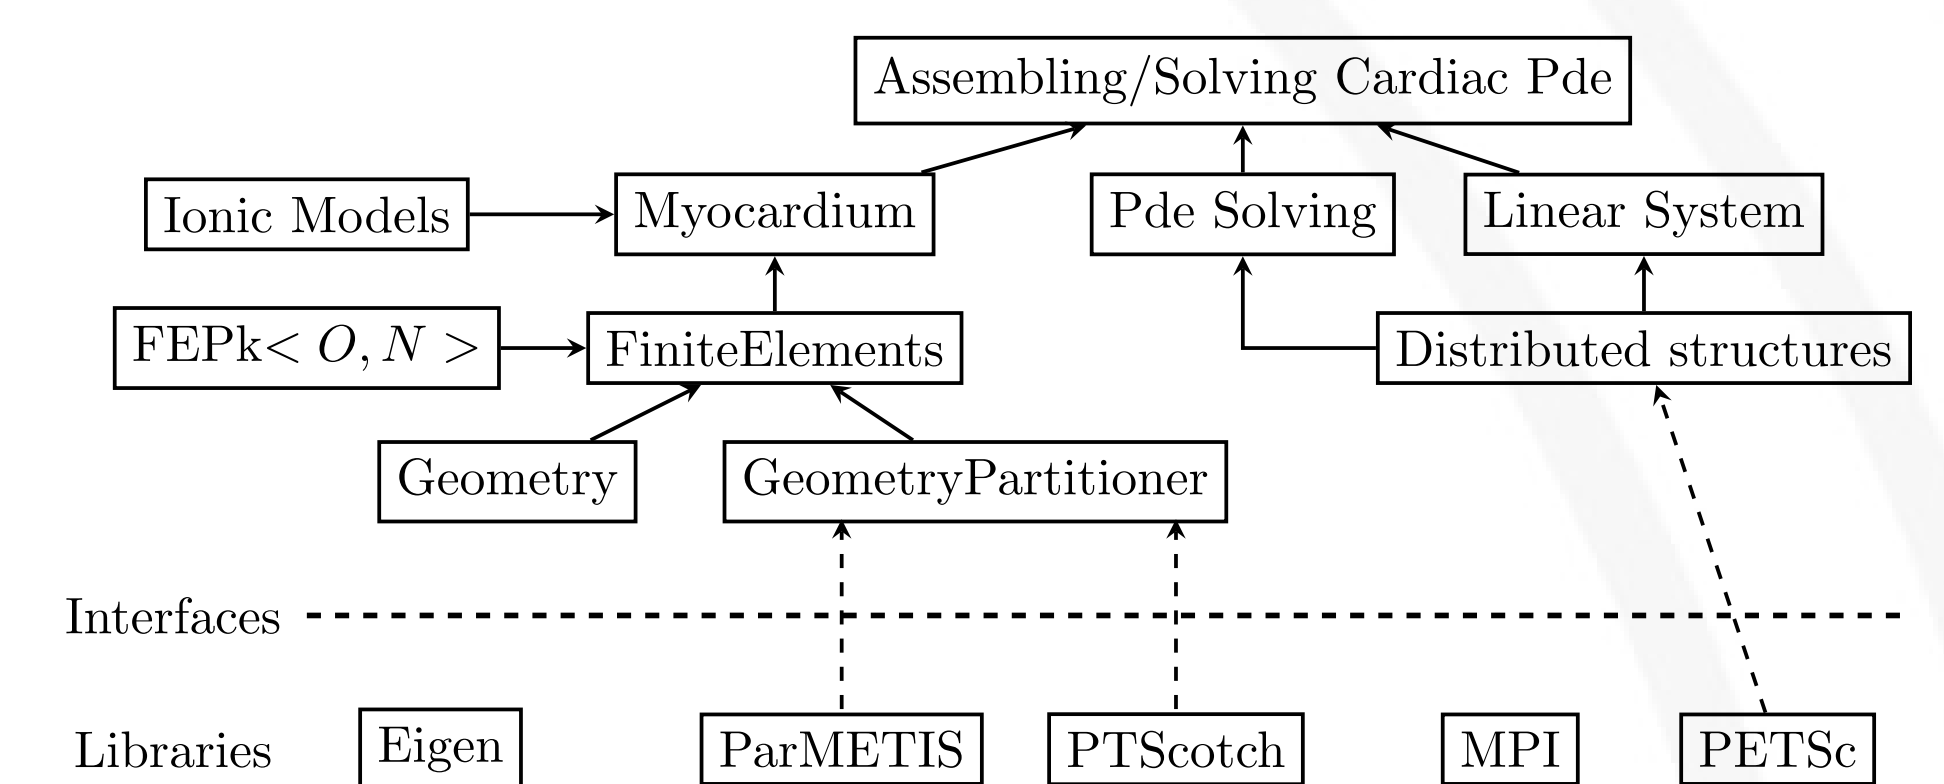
Assembling/Solving Cardiac Pde

Ionic Models

Myocardium

Pde Solving

Linear System

FEPk$< O, N >$

FiniteElements

Distributed structures

Geometry

GeometryPartitioner

Interfaces

Libraries

Eigen

ParMETIS

PTScotch

MPI

PETSc